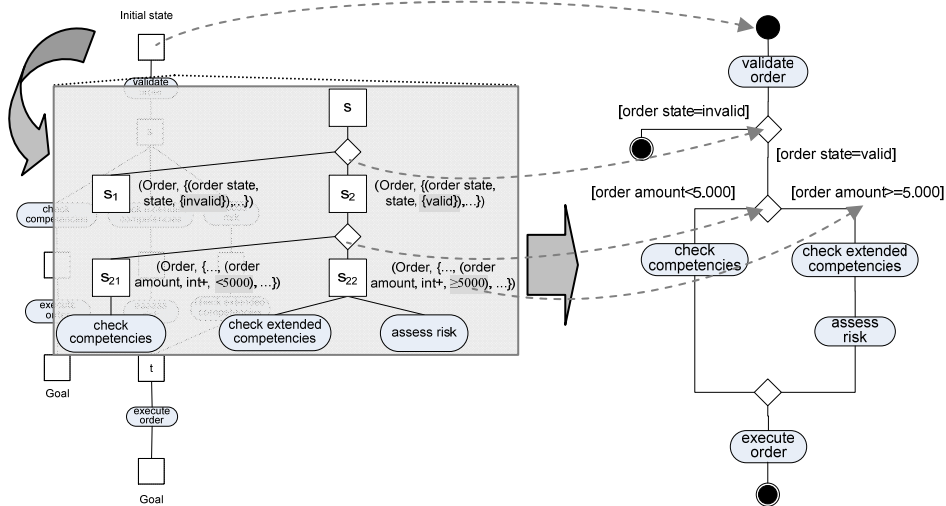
Initial state

validate order

s

$s_1$

(Order, {(order state, state, {invalid}),...})

$s_2$

(Order, {(order state, state, {valid}),...})

$s_{21}$

(Order, {..., (order amount, int+, <5000), ...})

$s_{22}$

(Order, {..., (order amount, int+, ≥5000), ...})

check competencies

check extended competencies

assess risk

t

execute order

Goal

Goal

validate order

[order state=invalid]

[order state=valid]

[order amount<5.000]

[order amount>=5.000]

check competencies

check extended competencies

assess risk

execute order